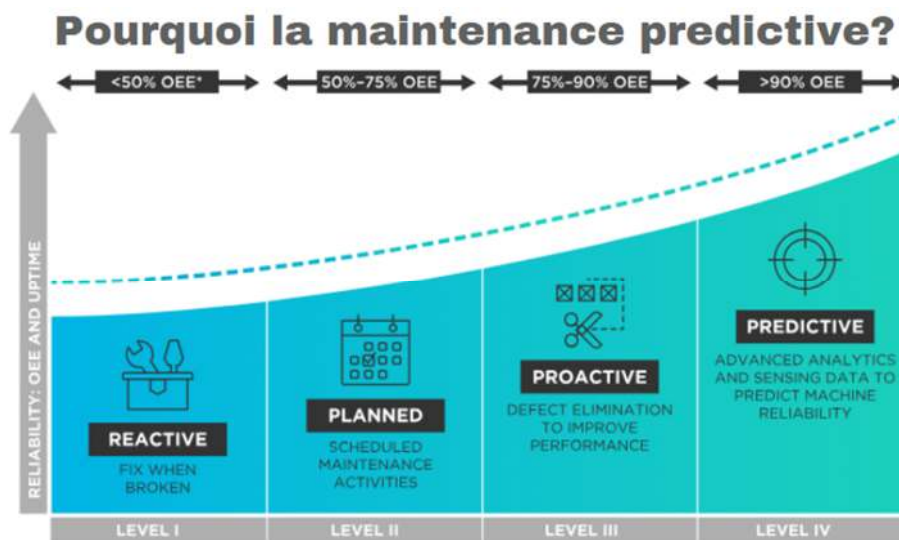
Pourquoi la maintenance predictive?

<50% OEE*
50%-75% OEE
75%-90% OEE
>90% OEE

RELIABILITY: OEE AND UPTIME

REACTIVE
FIX WHEN BROKEN

PLANNED
SCHEDULED MAINTENANCE ACTIVITIES

PROACTIVE
DEFECT ELIMINATION TO IMPROVE PERFORMANCE

PREDICTIVE
ADVANCED ANALYTICS AND SENSING DATA TO PREDICT MACHINE RELIABILITY

LEVEL I
LEVEL II
LEVEL III
LEVEL IV